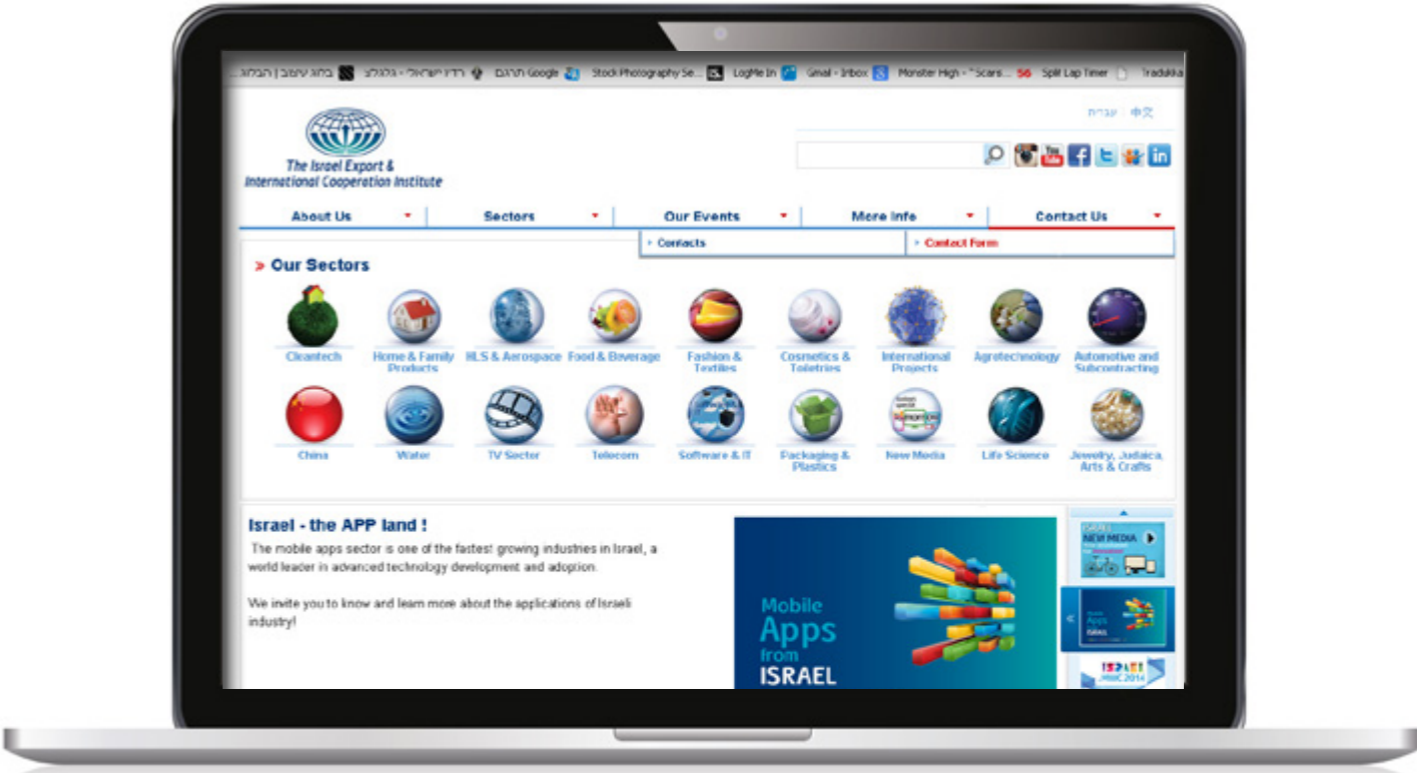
בלוג עיצוב | הבלוג... רדיו ישראלי - גלגלצ תרגום Google Stock Photography Se... LogMeIn Gmail - Inbox Monster High - "Scars... Split Lap Timer Tradukka

עברית 中文

The Israel Export & International Cooperation Institute

About Us
Sectors
Our Events
More Info
Contact Us

Contacts
Contact Form

» Our Sectors

Cleantech
Home & Family Products
HLS & Aerospace
Food & Beverage
Fashion & Textiles
Cosmetics & Toiletries
International Projects
Agrotechnology
Automotive and Subcontracting
China
Water
TV Sector
Telecom
Software & IT
Packaging & Plastics
New Media
Life Science
Jewelry, Judaica, Arts & Crafts

Israel - the APP land !

The mobile apps sector is one of the fastest growing industries in Israel, a world leader in advanced technology development and adoption.

We invite you to know and learn more about the applications of Israeli industry!

Mobile Apps from ISRAEL

NEW MEDIA

ISRAEL MWC 2014